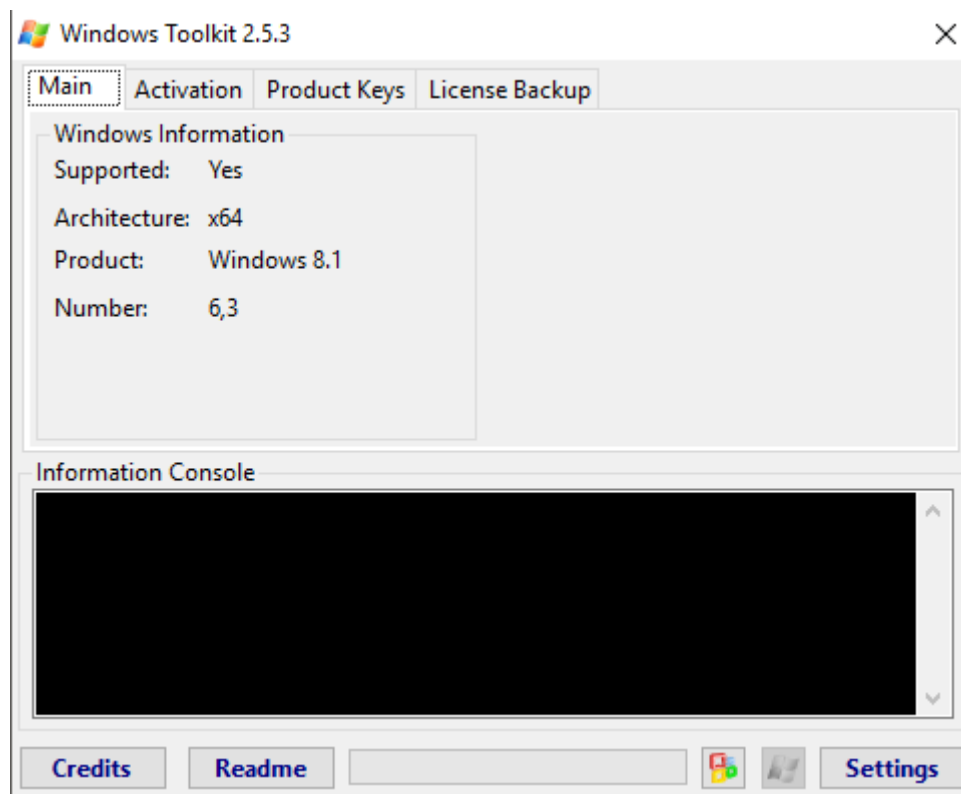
Windows Toolkit 2.5.3

Main | Activation | Product Keys | License Backup

Windows Information

Supported: Yes

Architecture: x64

Product: Windows 8.1

Number: 6,3

Information Console

Credits | Readme | Settings